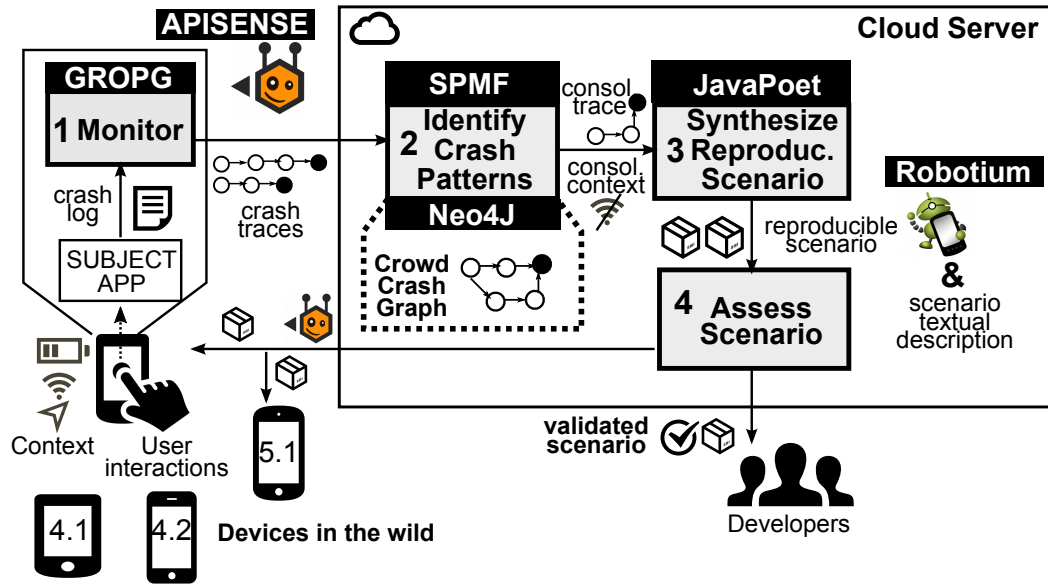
APISENSE

Cloud Server

GROPG

1 Monitor

crash log

SUBJECT APP

crash traces

SPMF

2 Identify Crash Patterns

Neo4J

Crowd Crash Graph

consol. trace

consol. context

JavaPoet

3 Synthesize Reproduc. Scenario

Robotium

reproducible scenario

&

scenario textual description

4 Assess Scenario

Context

User interactions

5.1

validated scenario

Developers

4.1

4.2

Devices in the wild